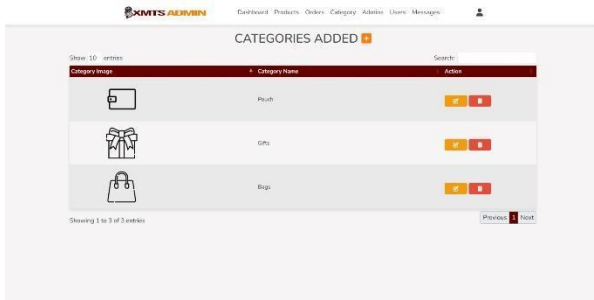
XMTS ADMIN Dashboard Products Orders Category Admins Users Messages

CATEGORIES ADDED +

Show 10 entries

Search:

| Category Image | Category Name | Action |
|---|---|---|
| | Pouch | |
| | Gifts | |
| | Bags | |

Showing 1 to 3 of 3 entries

Previous 1 Next